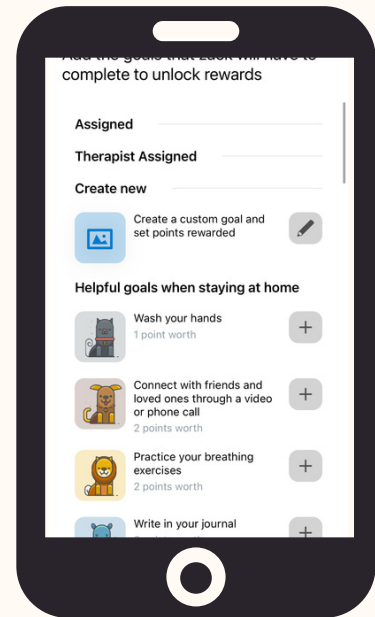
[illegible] complete to unlock rewards

Assigned

Therapist Assigned

Create new

Create a custom goal and set points rewarded

Helpful goals when staying at home

Wash your hands
1 point worth

Connect with friends and loved ones through a video or phone call
2 points worth

Practice your breathing exercises
2 points worth

Write in your journal
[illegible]